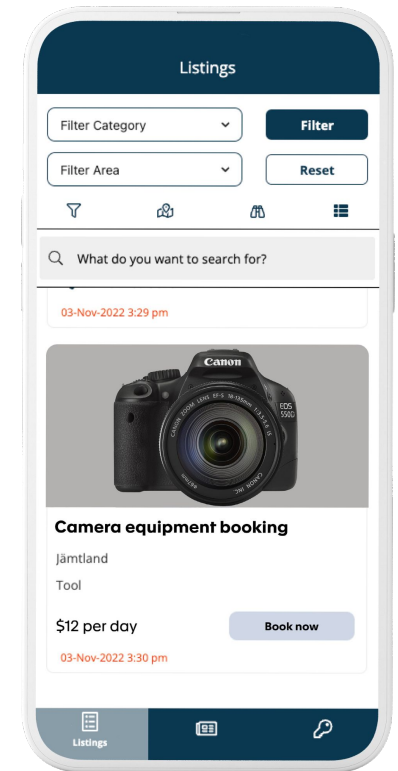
Listings

Filter Category

Filter

Filter Area

Reset

What do you want to search for?

03-Nov-2022 3:29 pm

Canon
EOS 550D

Camera equipment booking

Jämtland

Tool

$12 per day

Book now

03-Nov-2022 3:30 pm

Listings